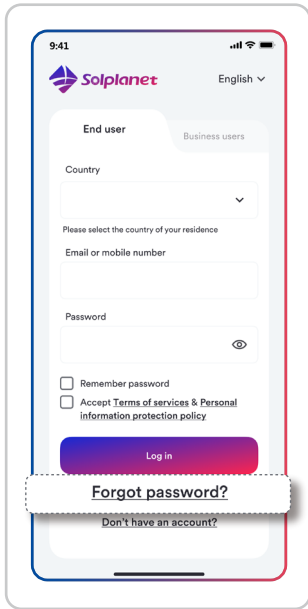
9:41

Solplanet

English

End user

Business users

Country

Please select the country of your residence

Email or mobile number

Password

Remember password

Accept Terms of services & Personal information protection policy

Log in

Forgot password?

Don't have an account?